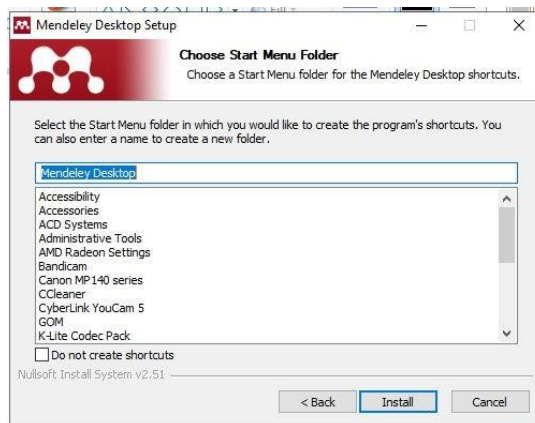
Mendeley Desktop Setup

Choose Start Menu Folder
Choose a Start Menu folder for the Mendeley Desktop shortcuts.

Select the Start Menu folder in which you would like to create the program's shortcuts. You can also enter a name to create a new folder.

Mendeley Desktop

Accessibility
Accessories
ACD Systems
Administrative Tools
AMD Radeon Settings
Bandicam
Canon MP140 series
CCleaner
CyberLink YouCam 5
GOM
K-Lite Codec Pack

Do not create shortcuts

Nullsoft Install System v2.51

< Back
Install
Cancel